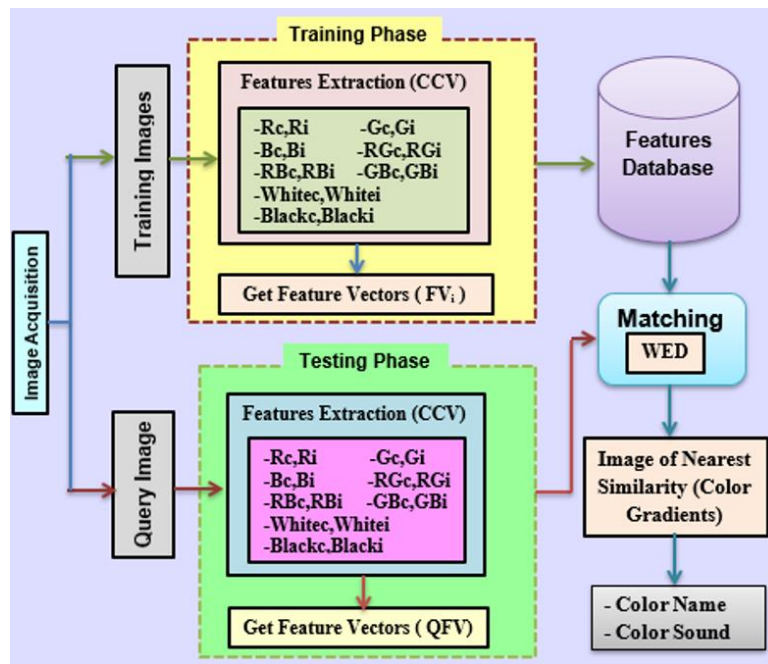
Image Acquisition

Training Images

Training Phase

Features Extraction (CCV)

-Rc,Ri -Gc,Gi
-Bc,Bi -RGc,RGi
-RBc,RBi -GBc,GBi
-Whitec,Whitei
-Blackc,Blacki

Get Feature Vectors ( $FV_i$ )

Features Database

Matching

WED

Query Image

Testing Phase

Features Extraction (CCV)

-Rc,Ri -Gc,Gi
-Bc,Bi -RGc,RGi
-RBc,RBi -GBc,GBi
-Whitec,Whitei
-Blackc,Blacki

Get Feature Vectors ( QFV)

Image of Nearest Similarity (Color Gradients)

- Color Name
- Color Sound